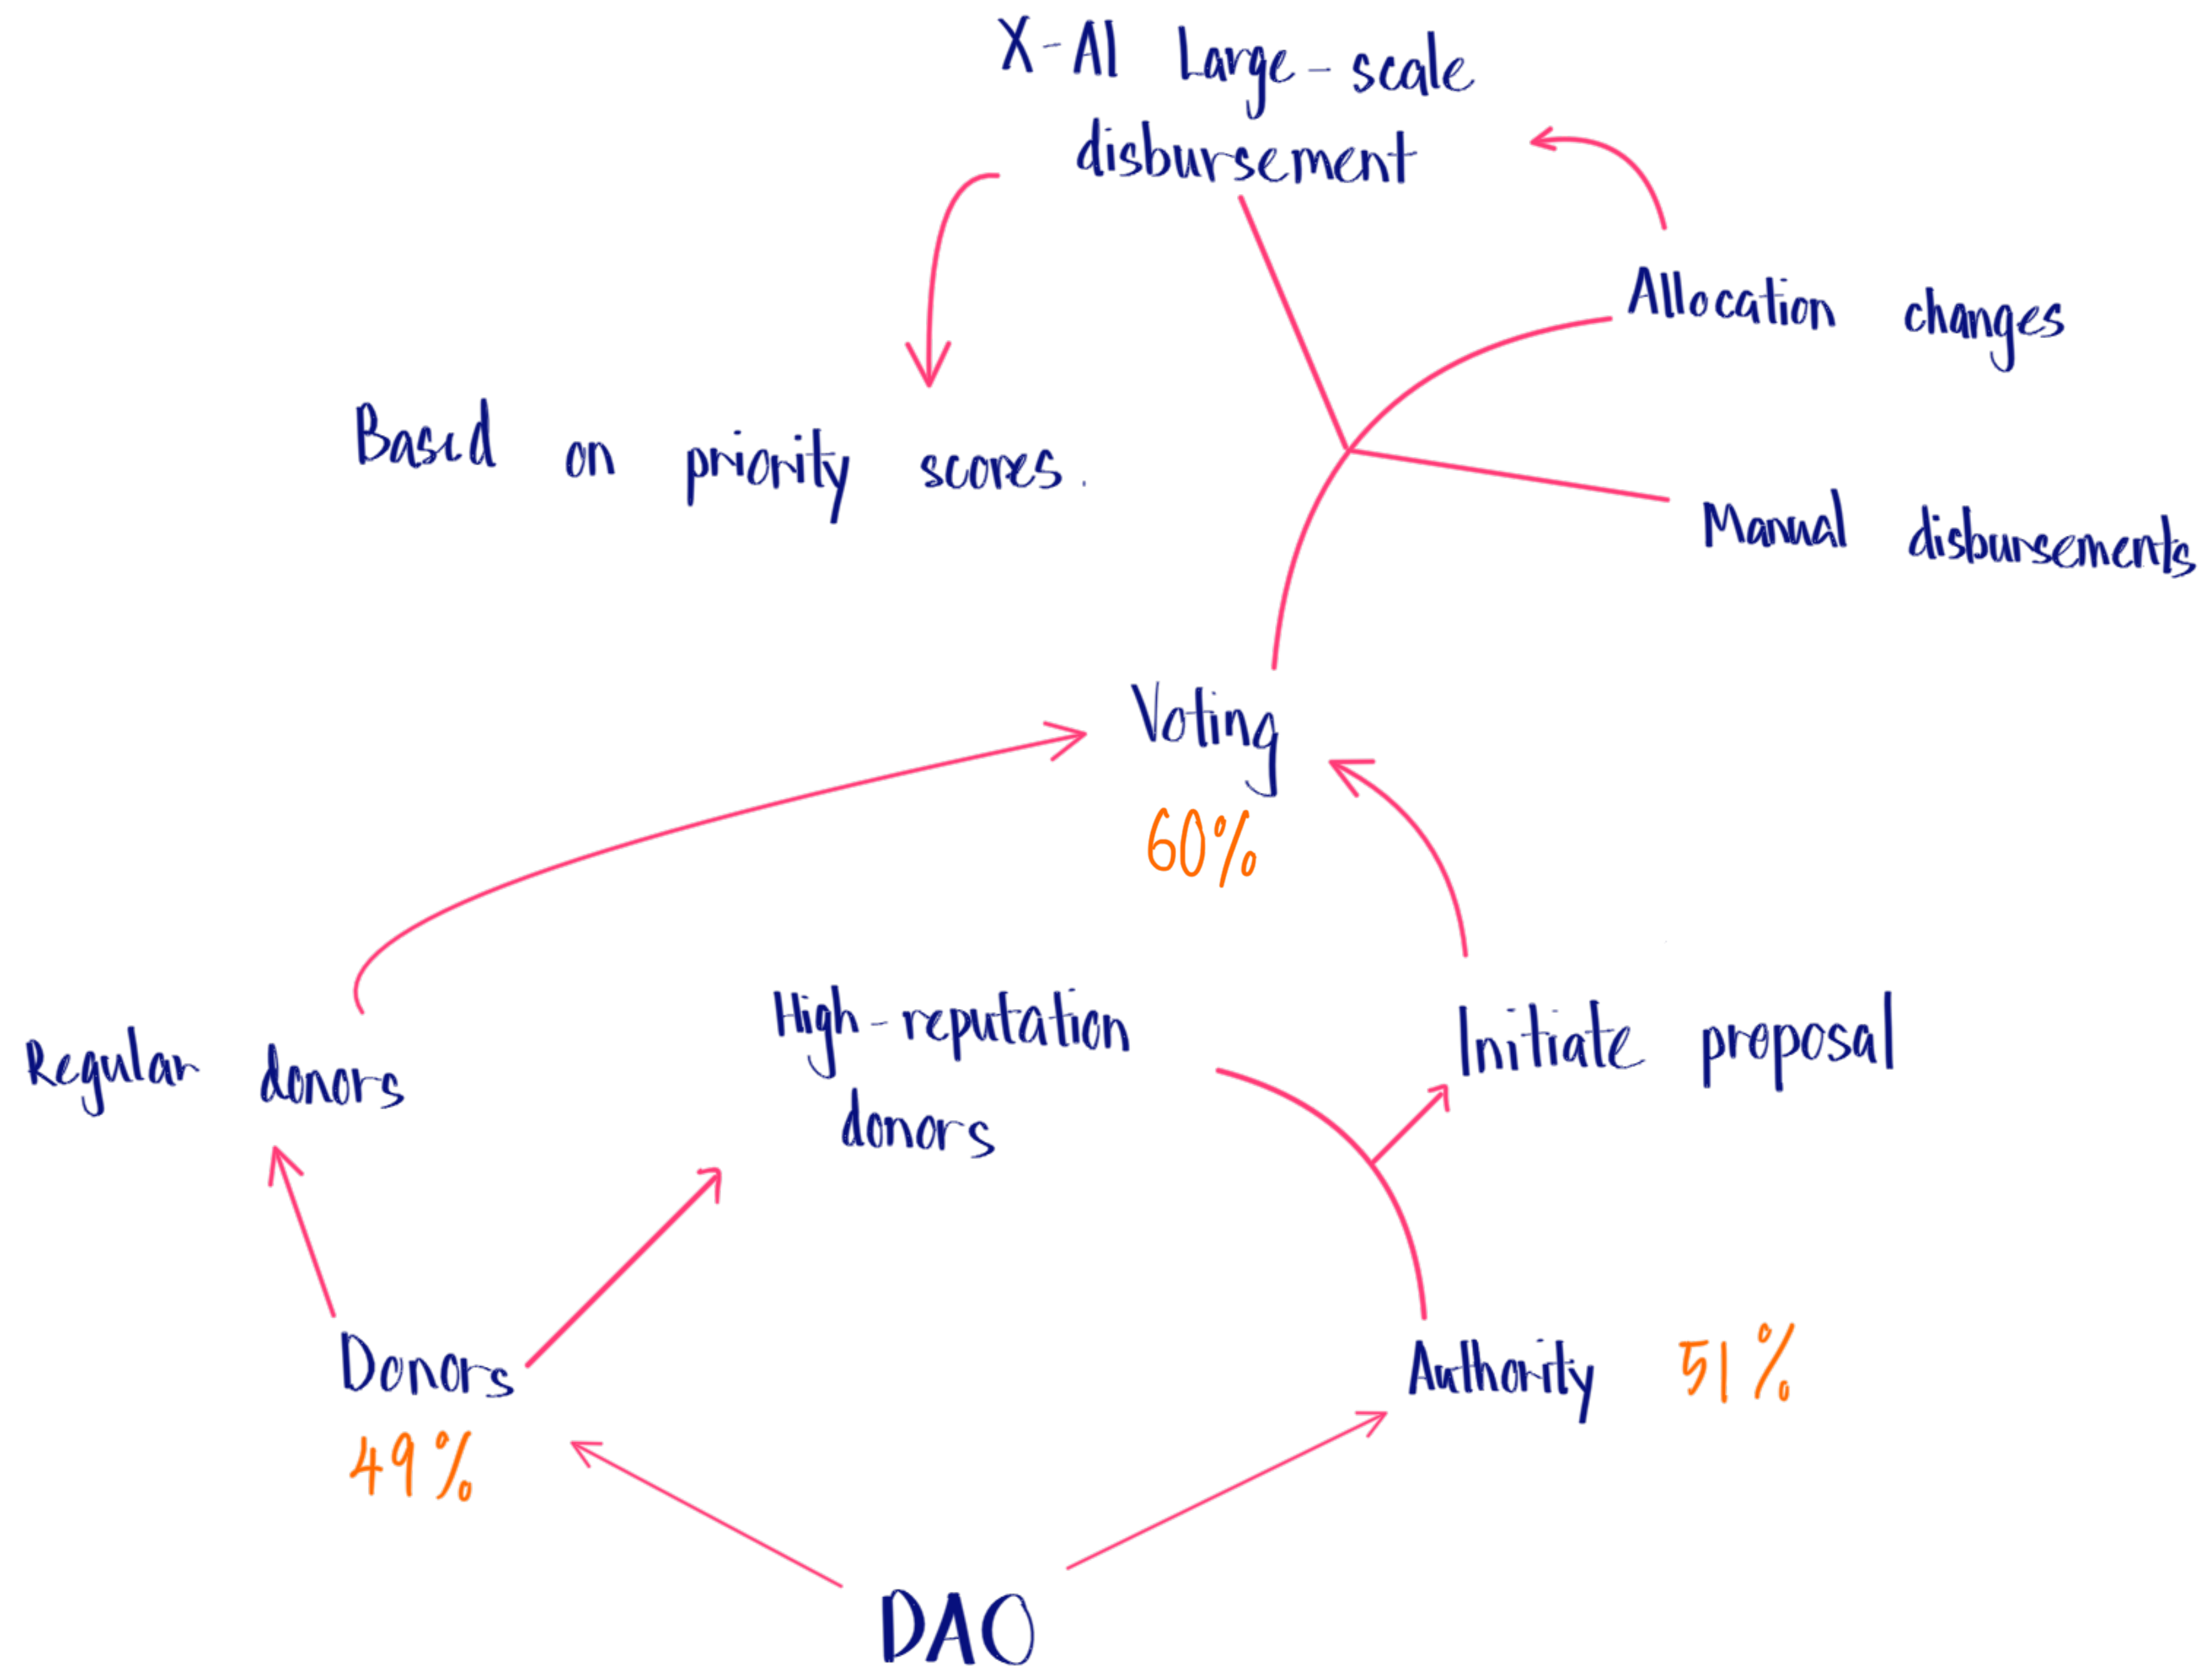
X-AI Large-scale disbursement

Allocation changes

Based on priority scores.

Manual disbursements

Voting
60%

Regular donors

High-reputation donors

Initiate proposal

Donors
49%

Authority 51%

DAO